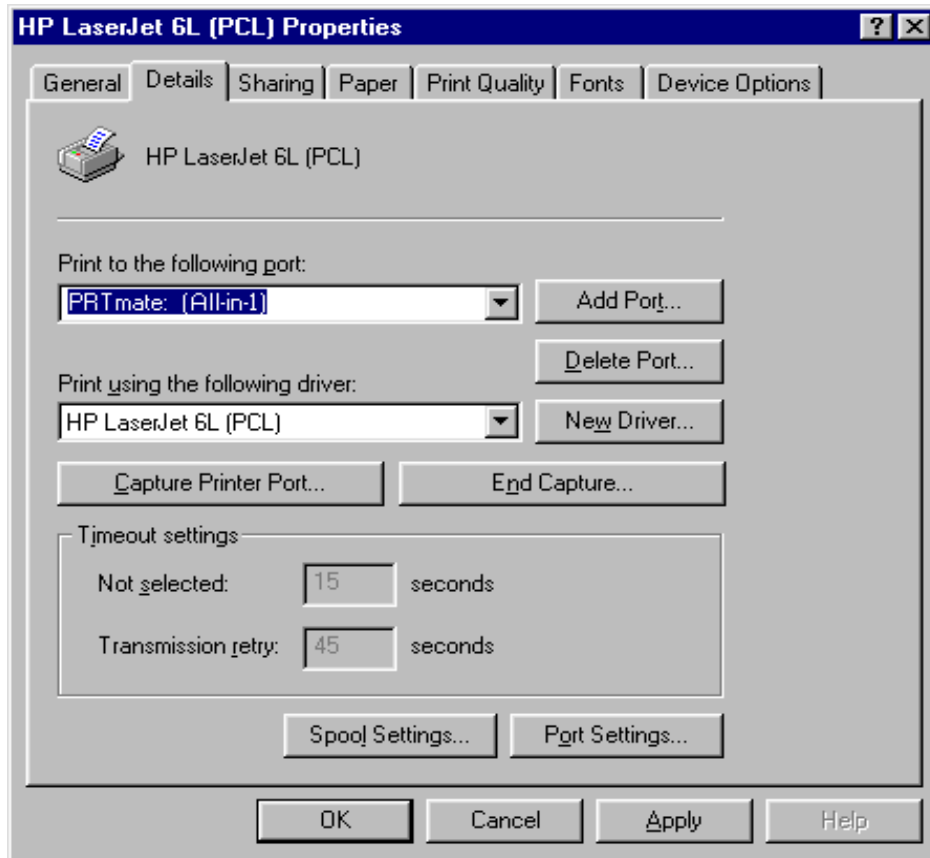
HP LaserJet 6L (PCL) Properties

?

General | Details | Sharing | Paper | Print Quality | Fonts | Device Options

HP LaserJet 6L (PCL)

Print to the following port:

PRTmate: (All-in-1)

Add Port...

Delete Port...

Print using the following driver:

HP LaserJet 6L (PCL)

New Driver...

Capture Printer Port...

End Capture...

Timeout settings

Not selected: 15 seconds

Transmission retry: 45 seconds

Spool Settings...

Port Settings...

OK

Cancel

Apply

Help